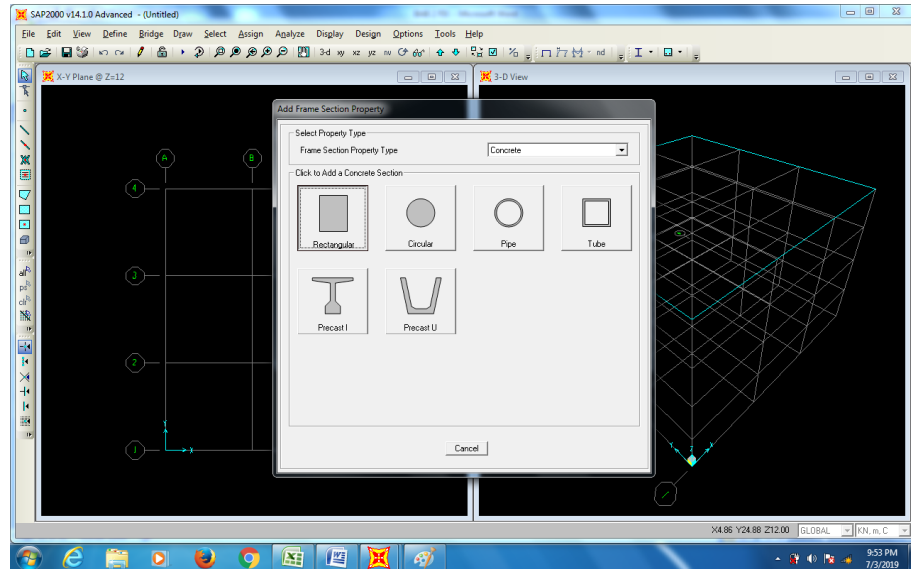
SAP2000 v14.1.0 Advanced - (Untitled)

File Edit View Define Bridge Draw Select Assign Analyze Display Design Options Tools Help

3-d xy xz yz nv nd

X-Y Plane @ Z=12

3-D View

A B

4

3

2

1

Add Frame Section Property

Select Property Type

Frame Section Property Type Concrete

Click to Add a Concrete Section

Rectangular Circular Pipe Tube

Precast I Precast U

Cancel

X4.86 Y24.88 Z12.00 GLOBAL KN, m, C

9:53 PM
7/3/2019